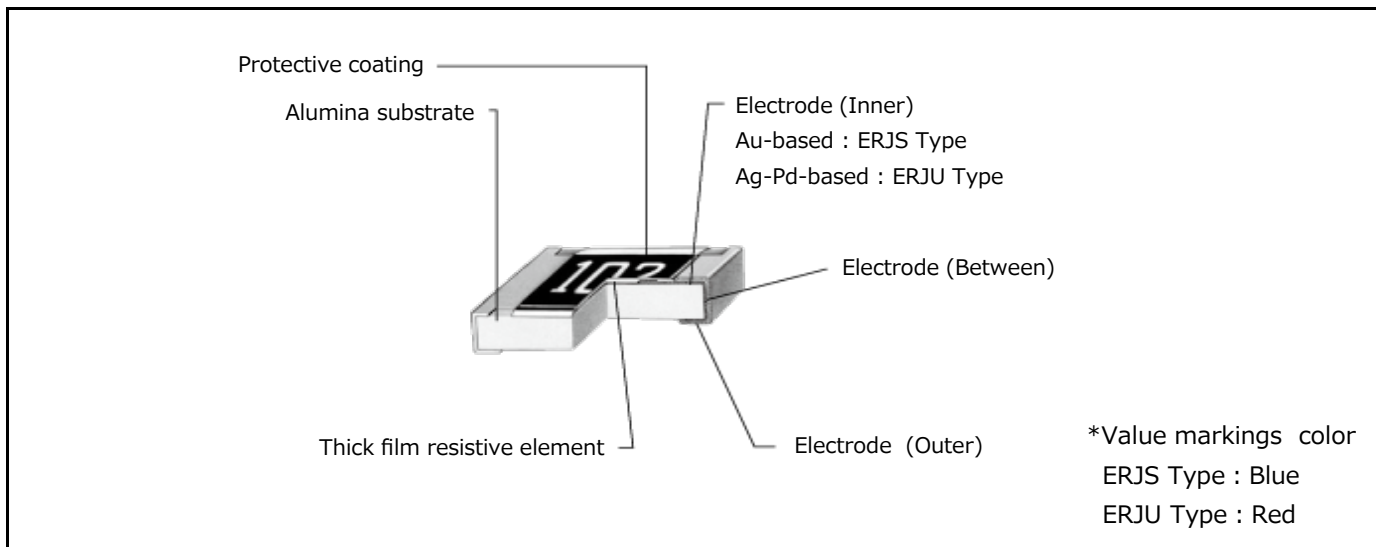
Protective coating

Alumina substrate

Electrode (Inner)
Au-based : ERJS Type
Ag-Pd-based : ERJU Type

102

Electrode (Between)

Thick film resistive element

Electrode (Outer)

*Value markings color
ERJS Type : Blue
ERJU Type : Red